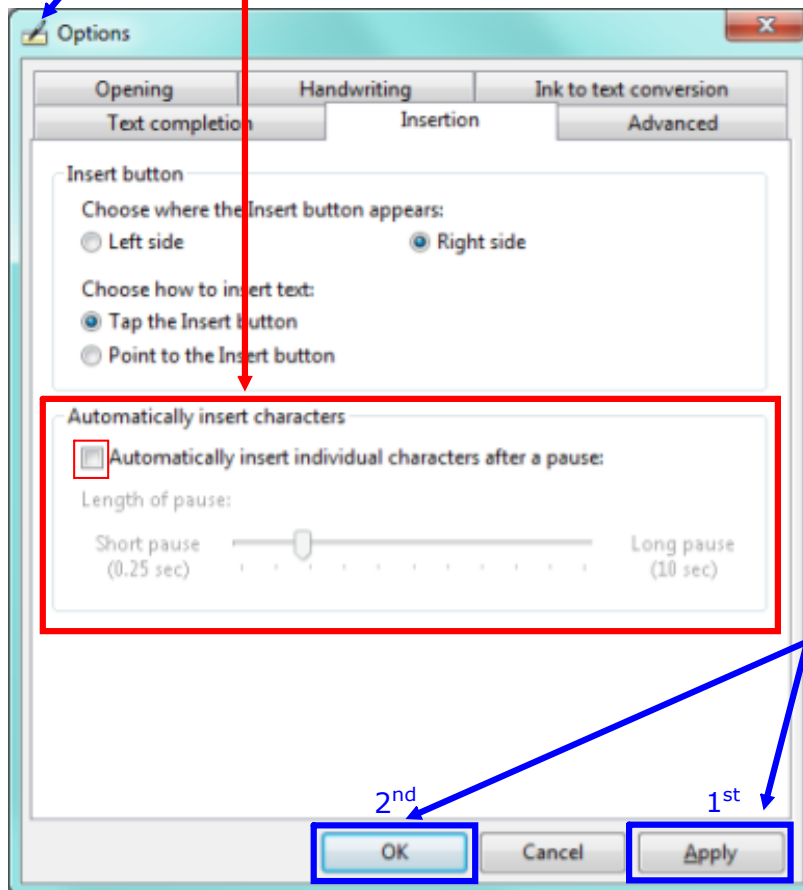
Options

Opening | Handwriting | Ink to text conversion
Text completion | Insertion | Advanced

Insert button
Choose where the Insert button appears:
Left side
Right side

Choose how to insert text:
Tap the Insert button
Point to the Insert button

Automatically insert characters
Automatically insert individual characters after a pause:
Length of pause:
Short pause (0.25 sec)
Long pause (10 sec)

2$^{nd}$
1$^{st}$

OK
Cancel
Apply